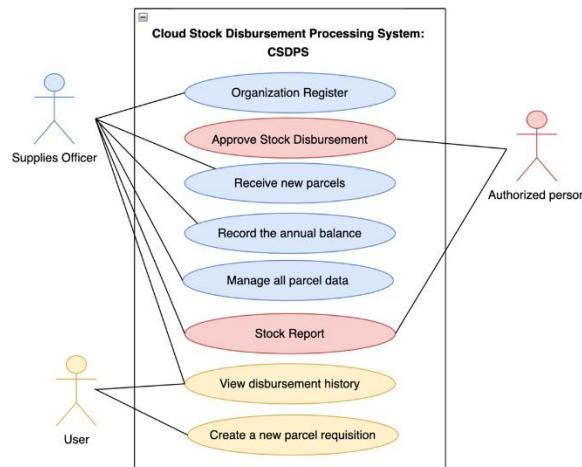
Cloud Stock Disbursement Processing System: CSDPS

Supplies Officer

Organization Register

Approve Stock Disbursement

Receive new parcels

Record the annual balance

Manage all parcel data

Stock Report

View disbursement history

Create a new parcel requisition

Authorized perso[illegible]

User